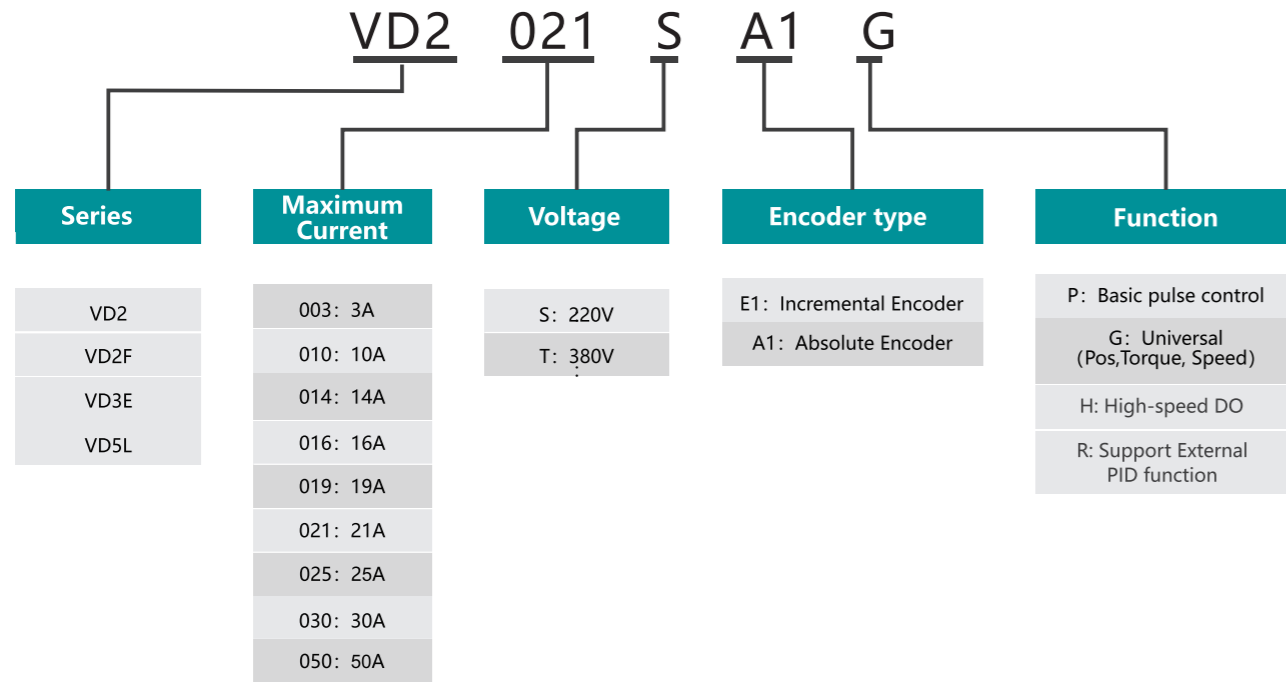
VD2 021 S A1 G

Series

VD2
VD2F
VD3E
VD5L

Maximum Current

003：3A
010：10A
014：14A
016：16A
019：19A
021：21A
025：25A
030：30A
050：50A

Voltage

S：220V
T：380V
⋮

Encoder type

E1：Incremental Encoder
A1：Absolute Encoder

Function

P：Basic pulse control
G：Universal (Pos,Torque, Speed)
H: High-speed DO
R: Support External PID function